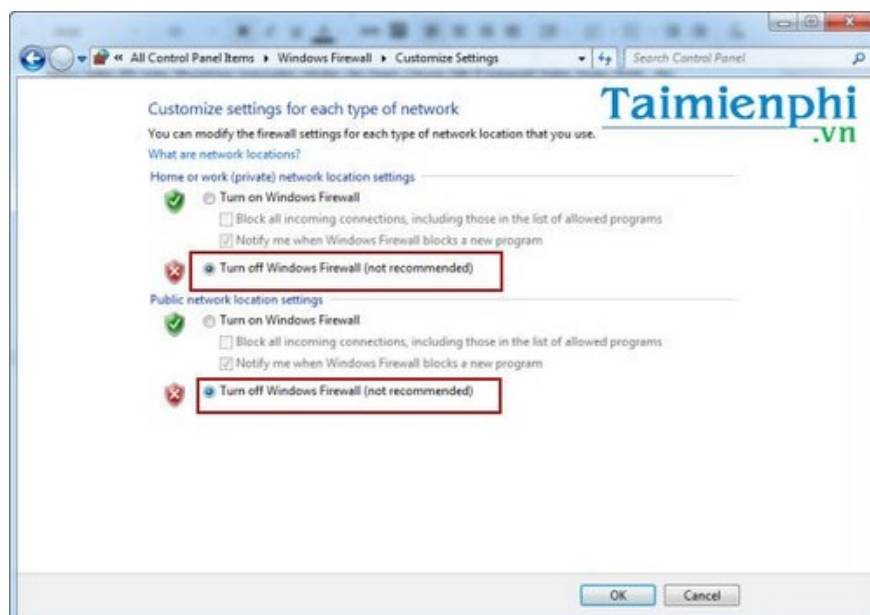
« All Control Panel Items ▸ Windows Firewall ▸ Customize Settings

Search Control Panel

Customize settings for each type of network

Taimienphi.vn

You can modify the firewall settings for each type of network location that you use.

What are network locations?

Home or work (private) network location settings

Turn on Windows Firewall

Block all incoming connections, including those in the list of allowed programs

Notify me when Windows Firewall blocks a new program

Turn off Windows Firewall (not recommended)

Public network location settings

Turn on Windows Firewall

Block all incoming connections, including those in the list of allowed programs

Notify me when Windows Firewall blocks a new program

Turn off Windows Firewall (not recommended)

OK

Cancel